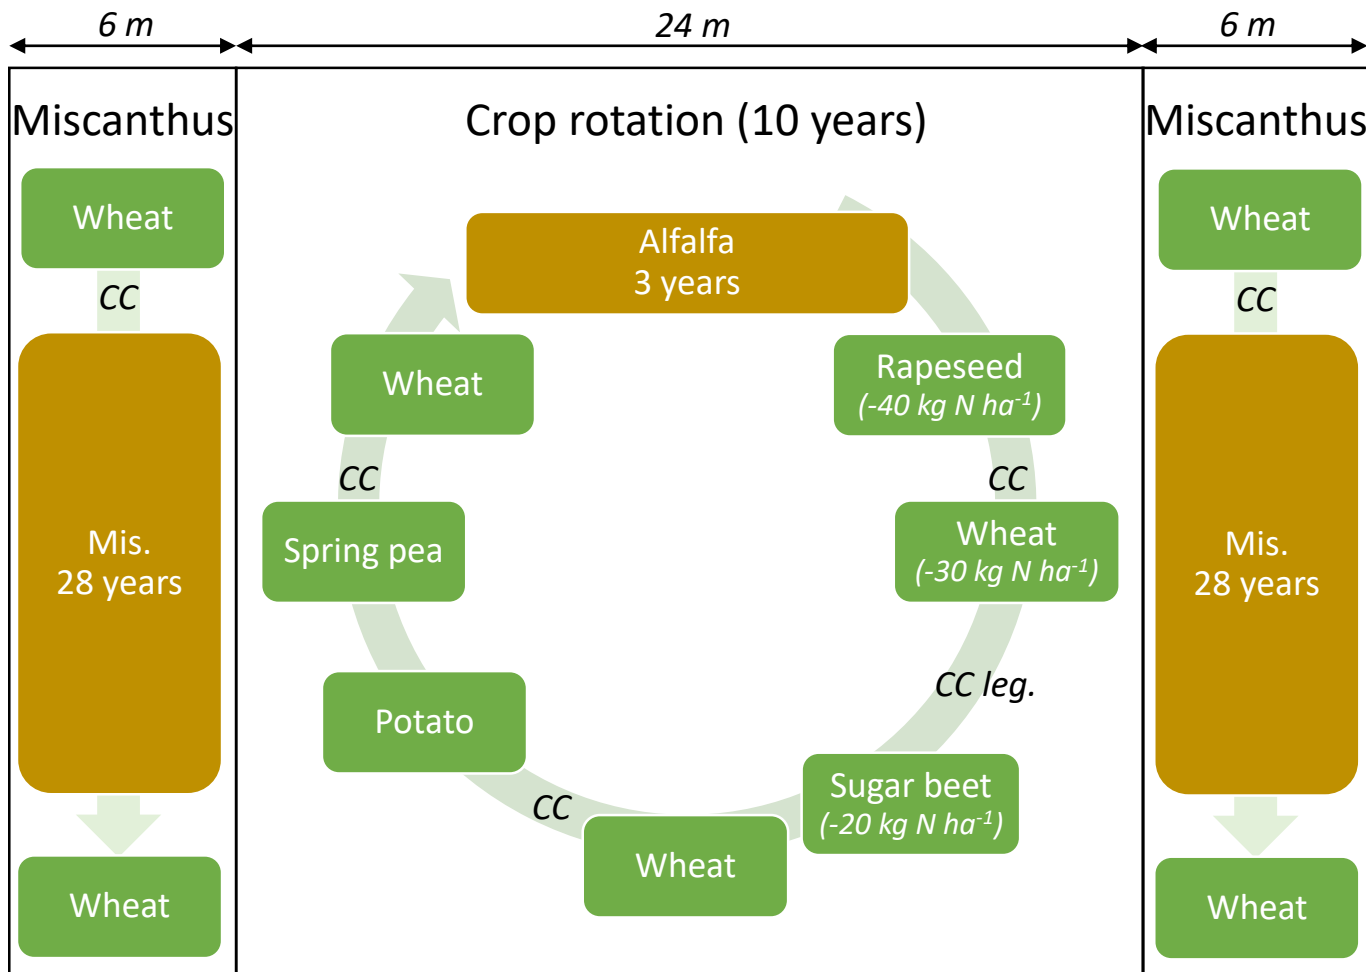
6 m

24 m

6 m

Miscanthus

Wheat

CC

Mis.
28 years

Wheat

Crop rotation (10 years)

Alfalfa
3 years

Rapeseed
(-40 kg N ha$^{-1}$)

CC

Wheat
(-30 kg N ha$^{-1}$)

CC leg.

Sugar beet
(-20 kg N ha$^{-1}$)

Wheat

CC

Potato

Spring pea

CC

Wheat

Miscanthus

Wheat

CC

Mis.
28 years

Wheat